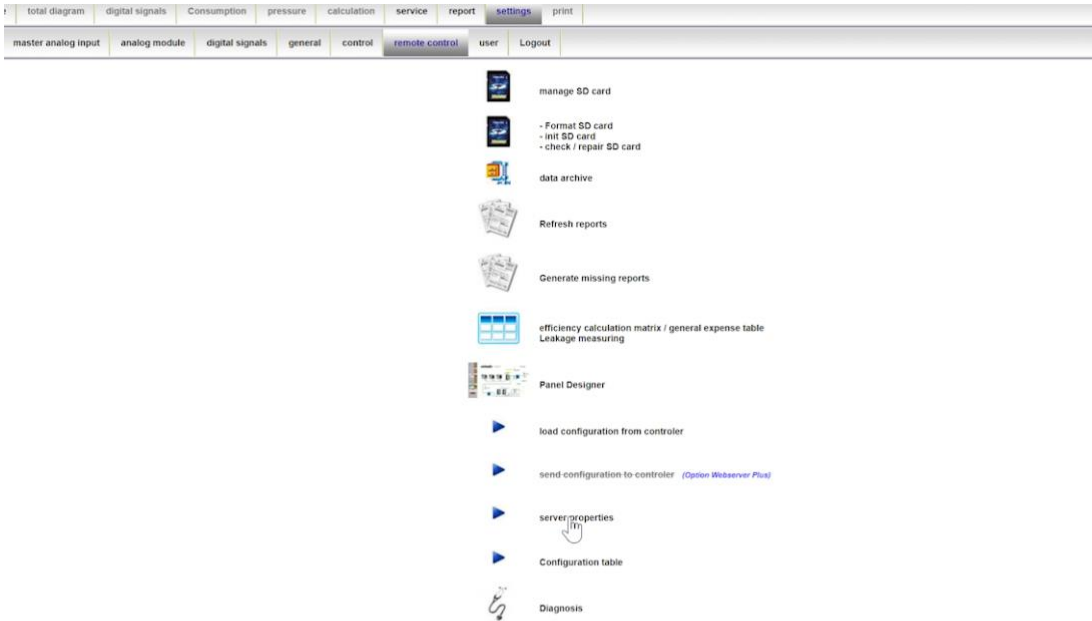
total diagram | digital signals | Consumption | pressure | calculation | service | report | settings | print

master analog input | analog module | digital signals | general | control | remote control | user | Logout

manage SD card

- Format SD card
- init SD card
- check / repair SD card

data archive

Refresh reports

Generate missing reports

efficiency calculation matrix / general expense table
Leakage measuring

Panel Designer

load configuration from controler

send configuration to controler (Option Webserver Plus)

server properties

Configuration table

Diagnosis